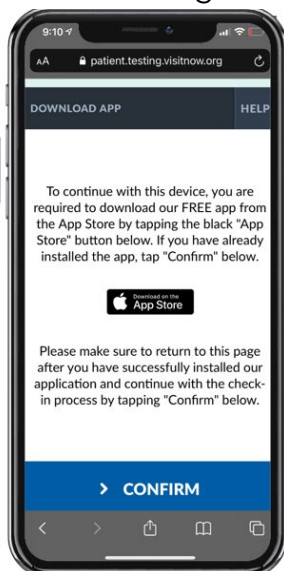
9:10

AA patient.testing.visitnow.org

DOWNLOAD APP

HELP

To continue with this device, you are required to download our FREE app from the App Store by tapping the black "App Store" button below. If you have already installed the app, tap "Confirm" below.

Download on the App Store

Please make sure to return to this page after you have successfully installed our application and continue with the check-in process by tapping "Confirm" below.

> CONFIRM